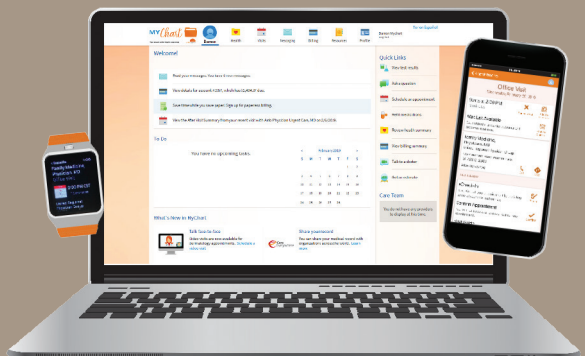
MyChart

Home Health Visits Messaging Billing Resources Profile

Ver en Español

Welcome!

Read your messages. You have 4 new messages.

View details for account. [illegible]

Save time while you save paper. Sign up for paperless billing.

View the After Visit Summary from your recent visit with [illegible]

To Do

You have no upcoming tasks.

February 2020

S M T W T F S

What's New in MyChart

Talk face to face

Share everywhere

Quick Links

View test results

Ask a question

Schedule an appointment

Refill medications

Recent health summary

View billing summary

Talk to a doctor

Refer a friend

Care Team

Family Medicine Physicians MD

2:00 PM CST

Office Visit

Wait List Available

Arrive 15 Minutes

eCheck-In

Confirm Appointment